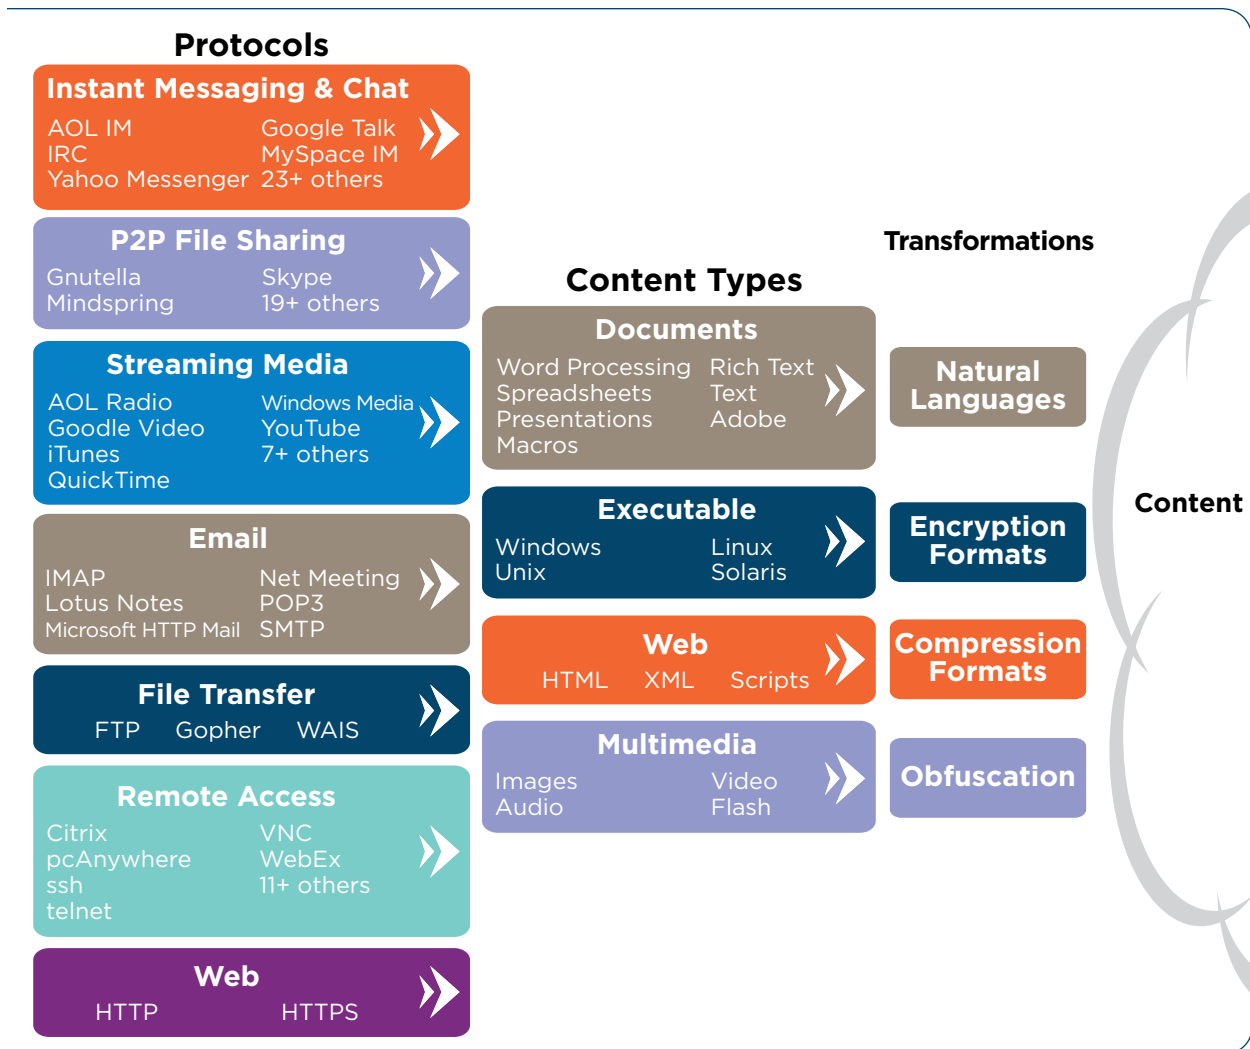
Protocols

Instant Messaging & Chat
AOL IM
IRC
Yahoo Messenger
Google Talk
MySpace IM
23+ others

P2P File Sharing
Gnutella
Mindspring
Skype
19+ others

Streaming Media
AOL Radio
Goodle Video
iTunes
QuickTime
Windows Media
YouTube
7+ others

Email
IMAP
Lotus Notes
Microsoft HTTP Mail
Net Meeting
POP3
SMTP

File Transfer
FTP Gopher WAIS

Remote Access
Citrix
pcAnywhere
ssh
telnet
VNC
WebEx
11+ others

Web
HTTP HTTPS

Content Types

Documents
Word Processing
Spreadsheets
Presentations
Macros
Rich Text
Text
Adobe

Executable
Windows
Unix
Linux
Solaris

Web
HTML XML Scripts

Multimedia
Images
Audio
Video
Flash

Transformations

Natural Languages

Encryption Formats

Compression Formats

Obfuscation

Content